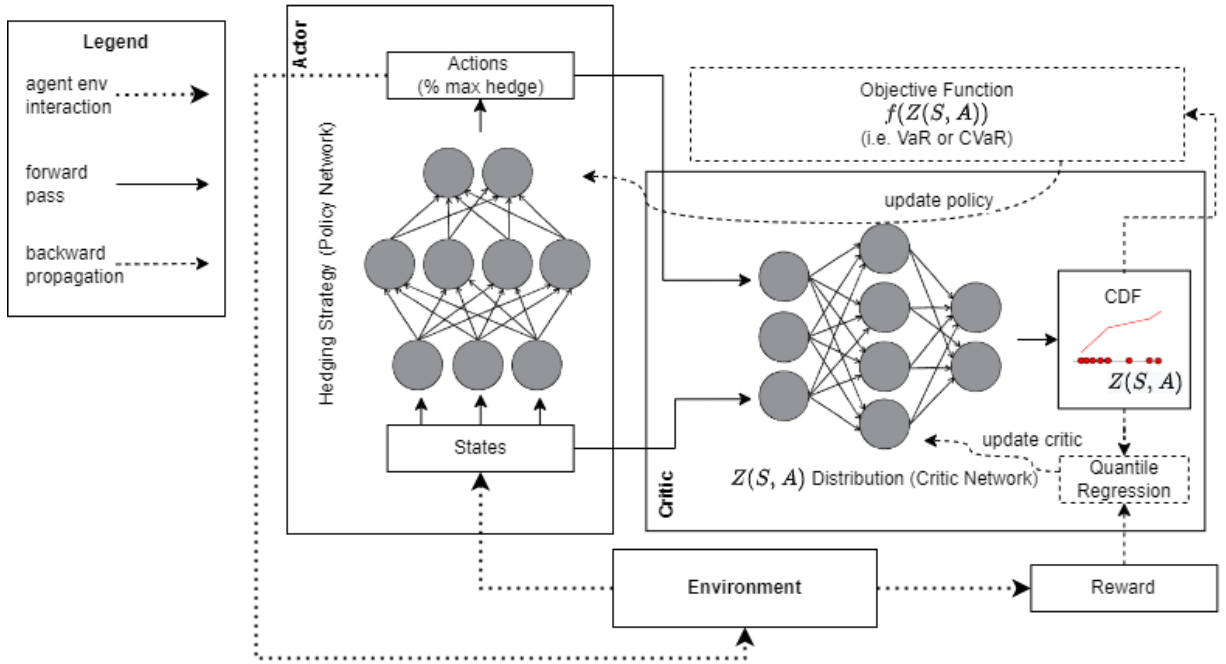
Legend

agent env interaction

forward pass

backward propagation

Actor

Actions
(% max hedge)

Hedging Strategy (Policy Network)

States

Objective Function
$f(Z(S, A))$
(i.e. VaR or CVaR)

update policy

CDF

$Z(S, A)$

update critic

$Z(S, A)$ Distribution (Critic Network)

Quantile Regression

Critic

Environment

Reward